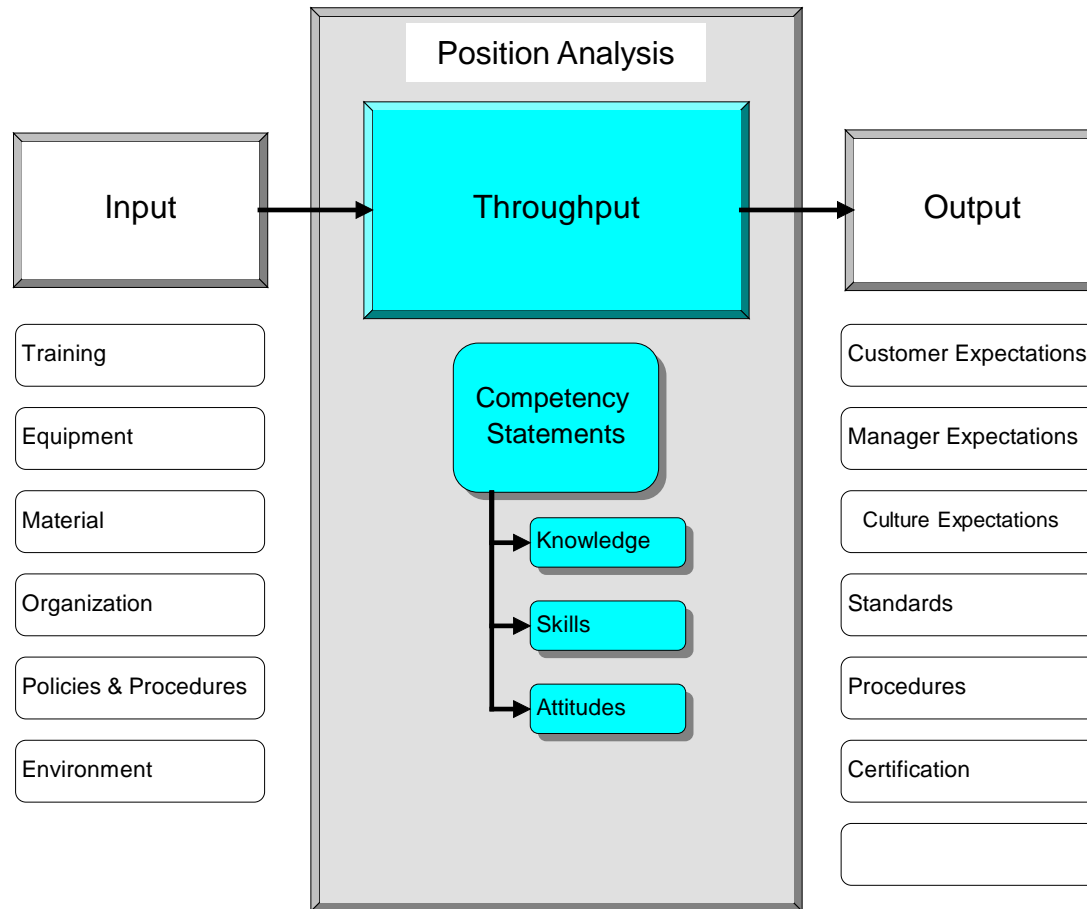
Position Analysis

Input

Throughput

Output

Training

Equipment

Material

Organization

Policies & Procedures

Environment

Competency Statements

Knowledge

Skills

Attitudes

Customer Expectations

Manager Expectations

Culture Expectations

Standards

Procedures

Certification